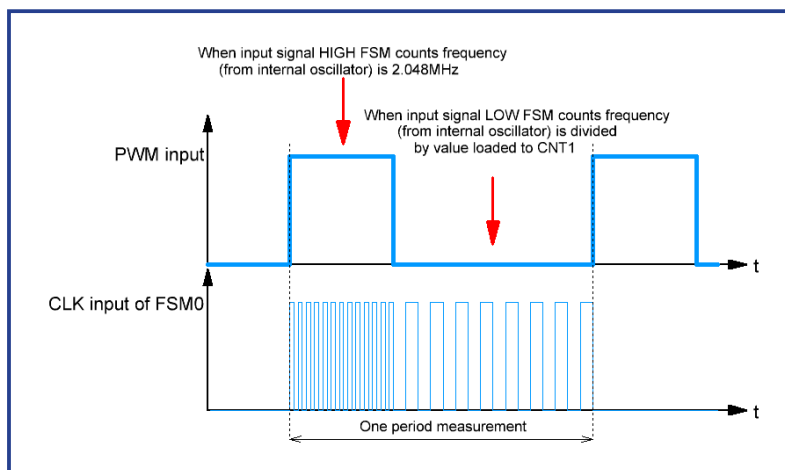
When input signal HIGH FSM counts frequency (from internal oscillator) is 2.048MHz

When input signal LOW FSM counts frequency (from internal oscillator) is divided by value loaded to CNT1

PWM input

t

CLK input of FSM0

t

One period measurement